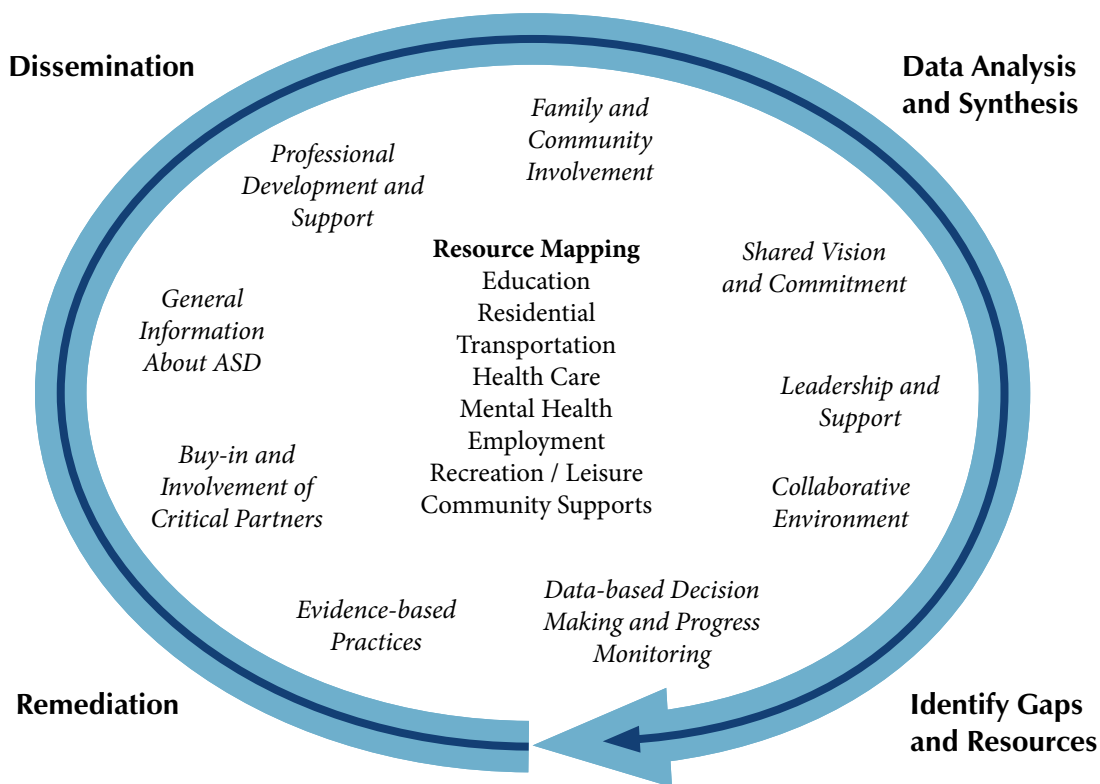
Dissemination

Data Analysis and Synthesis

Family and Community Involvement

Professional Development and Support

Resource Mapping
Education
Residential
Transportation
Health Care
Mental Health
Employment
Recreation / Leisure
Community Supports

Shared Vision and Commitment

General Information About ASD

Leadership and Support

Buy-in and Involvement of Critical Partners

Collaborative Environment

Evidence-based Practices

Data-based Decision Making and Progress Monitoring

Remediation

Identify Gaps and Resources